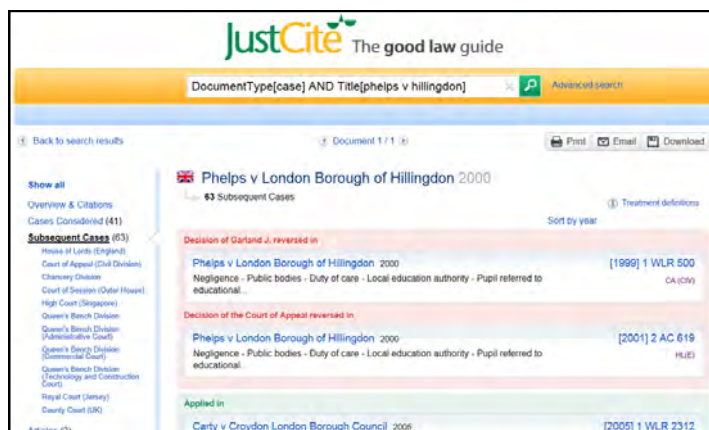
JustCite The good law guide

DocumentType[case] AND Title[phelps v hillingdon]

Advanced search

Back to search results

Document 1 / 1

Print Email Download

Show all
Overview & Citations
Cases Considered (41)
Subsequent Cases (63)
House of Lords (England)
Court of Appeal (Civil Division)
Chancery Division
Court of Session (Outer House)
High Court (Singapore)
Queen's Bench Division
Queen's Bench Division (Administrative Court)
Queen's Bench Division (Commercial Court)
Queen's Bench Division (Technology and Construction Court)
Royal Court (Jersey)
County Court (UK)
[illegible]

Phelps v London Borough of Hillingdon 2000
63 Subsequent Cases

Treatment definitions
Sort by year

Decision of Garland J. reversed in

Phelps v London Borough of Hillingdon 2000
Negligence - Public bodies - Duty of care - Local education authority - Pupil referred to educational...
[1999] 1 WLR 500
CA (Civ)

Decision of the Court of Appeal reversed in

Phelps v London Borough of Hillingdon 2000
Negligence - Public bodies - Duty of care - Local education authority - Pupil referred to educational...
[2001] 2 AC 619
HL(E)

Applied in

Carty v Croydon London Borough Council 2005
[2005] 1 WLR 2312